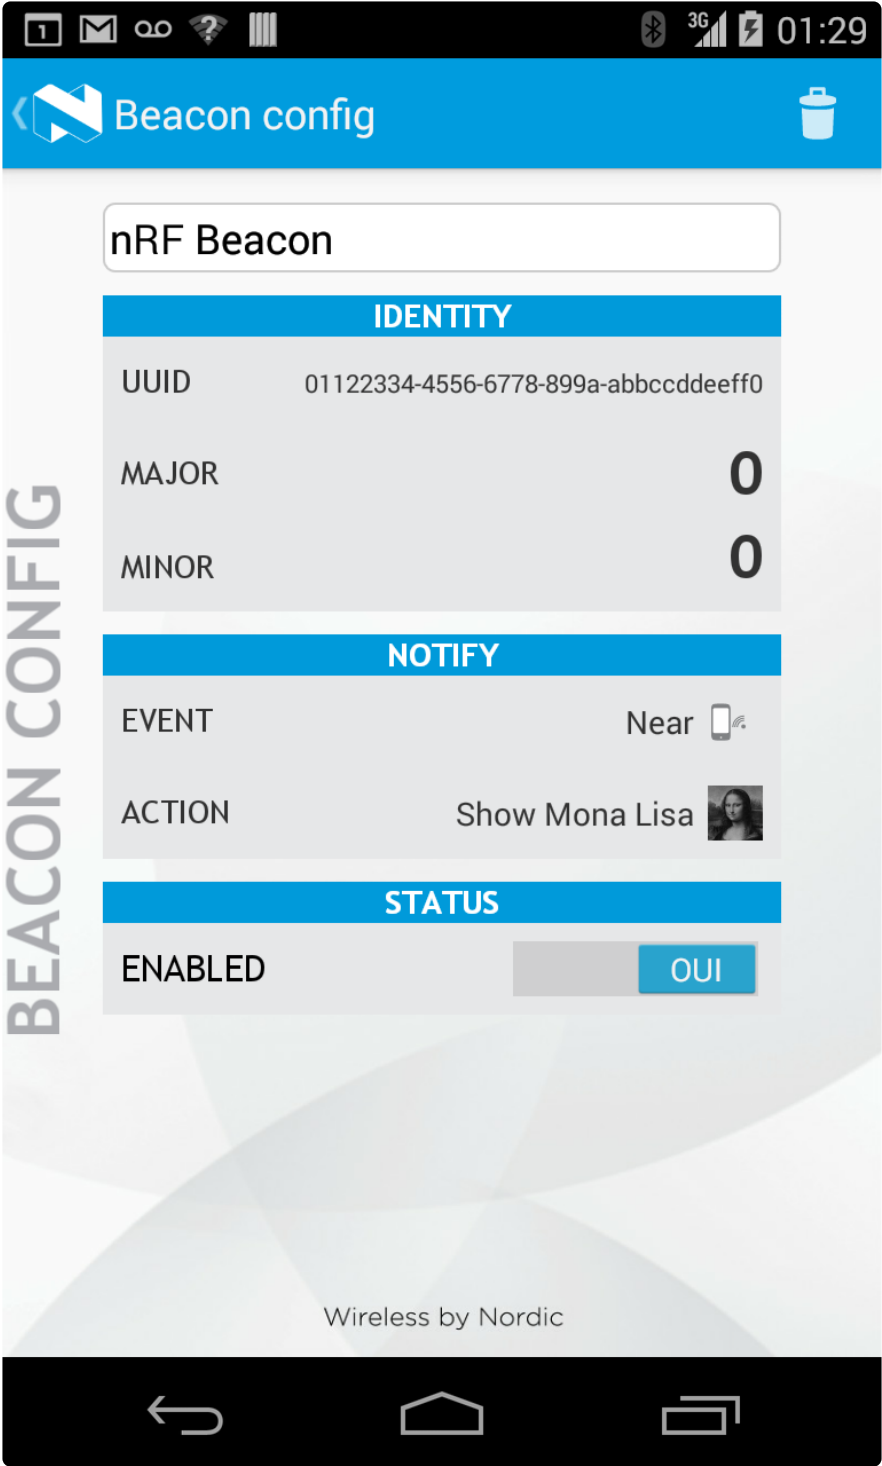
1 3G 01:29

Beacon config

nRF Beacon

IDENTITY

UUID 01122334-4556-6778-899a-abbccddeeff0

MAJOR 0

MINOR 0

NOTIFY

EVENT Near

ACTION Show Mona Lisa

STATUS

ENABLED OUI

BEACON CONFIG

Wireless by Nordic